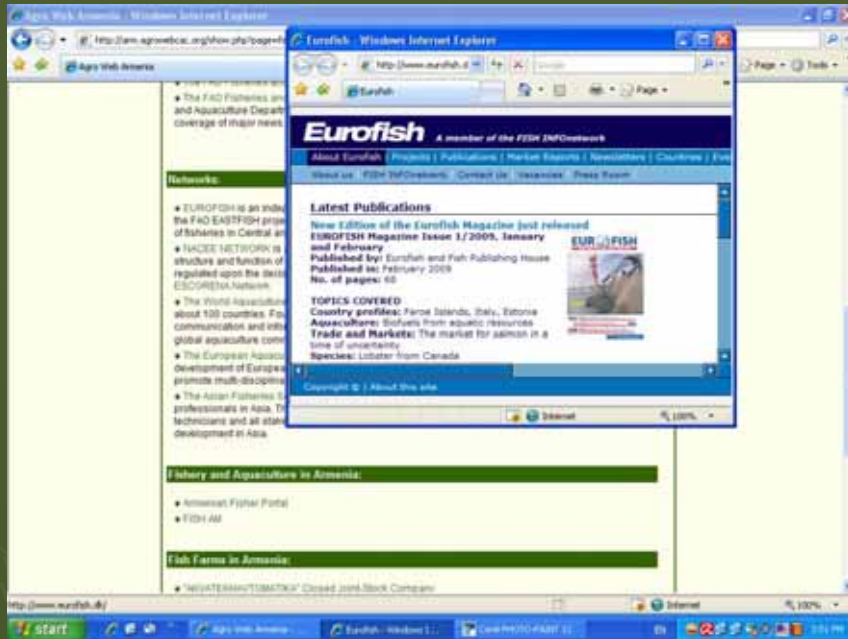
Agro Web Armenia - Windows Internet Explorer

http://arm.agrowebcac.org/show.php?page=

Agro Web Armenia

Page ▾ Tools ▾

• The FAO Fisheries and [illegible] and Aquaculture Depart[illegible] coverage of major news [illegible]

Networks:

• EUROFISH is an indep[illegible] the FAO EASTFISH proje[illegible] of fisheries in Central an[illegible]

• NACEE NETWORK is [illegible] structure and function of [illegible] regulated upon the decis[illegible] ESCORENA Network

• The World Aquaculture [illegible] about 100 countries. Fou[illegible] communication and info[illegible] global aquaculture comm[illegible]

• The European Aquacu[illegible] development of Europea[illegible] promote multi-disciplina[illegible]

• The Asian Fisheries S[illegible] professionals in Asia. Th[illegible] technicians and all stake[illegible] development in Asia.

Fishery and Aquaculture in Armenia:

• Armenian Fisher Portal

• FISH AM

Fish Farms in Armenia:

• "NOVATEKHAVTOMATIKA" Closed Joint-Stock Company

Eurofish - Windows Internet Explorer

http://www.eurofish.d

Eurofish

Page ▾

Eurofish A member of the FISH INFOnetwork

About Eurofish | Projects | Publications | Market Reports | Newsletters | Countries | Eve

About us | FISH INFOnetwork | Contact Us | Vacancies | Press Room

Latest Publications

New Edition of the Eurofish Magazine just released

EUROFISH Magazine Issue 1/2009, January and February

Published by: Eurofish and Fish Publishing House

Published in: February 2009

No. of pages: 60

EUROFISH

TOPICS COVERED

Country profiles: Faroe Islands, Italy, Estonia

Aquaculture: Biofuels from aquatic resources

Trade and Markets: The market for salmon in a time of uncertainty

Species: Lobster from Canada

Copyright © | About this site

Internet

100%

http://www.eurofish.dk/

Internet

100%

start

Agro Web Armenia ...

Eurofish - Windows I...

Corel PHOTO-PAINT 11

EN

3:51 PM